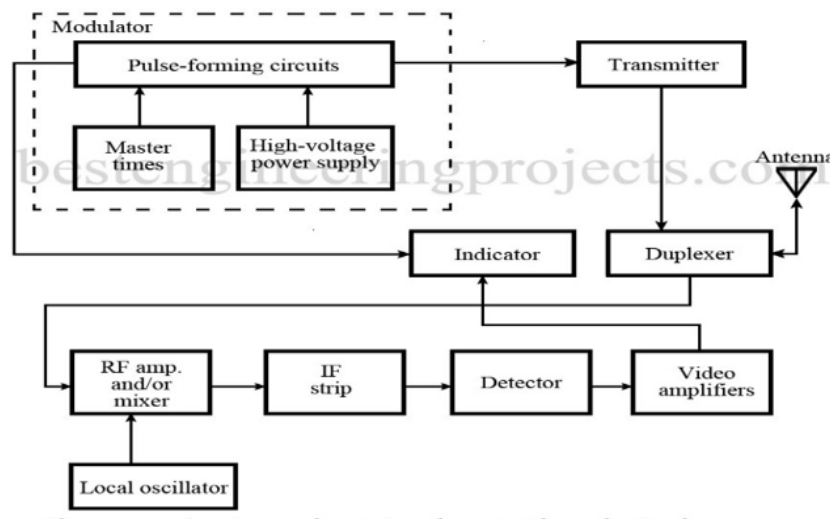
Modulator

Pulse-forming circuits

Master times

High-voltage power supply

Transmitter

Antenna

bestengineeringprojects.com

Indicator

Duplexer

RF amp. and/or mixer

IF strip

Detector

Video amplifiers

Local oscillator